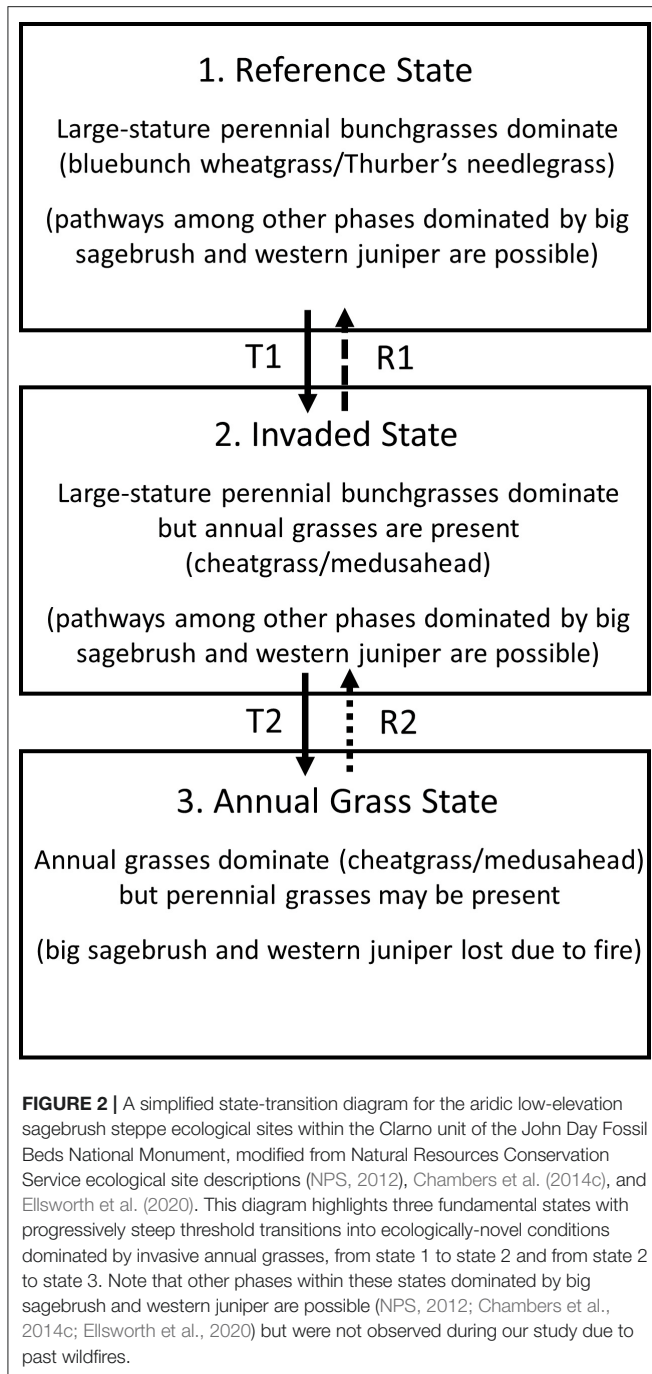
1. Reference State

Large-stature perennial bunchgrasses dominate (bluebunch wheatgrass/Thurber's needlegrass)

(pathways among other phases dominated by big sagebrush and western juniper are possible)

T1

R1

2. Invaded State

Large-stature perennial bunchgrasses dominate but annual grasses are present (cheatgrass/medusahead)

(pathways among other phases dominated by big sagebrush and western juniper are possible)

T2

R2

3. Annual Grass State

Annual grasses dominate (cheatgrass/medusahead) but perennial grasses may be present

(big sagebrush and western juniper lost due to fire)

**FIGURE 2 |** A simplified state-transition diagram for the aridic low-elevation sagebrush steppe ecological sites within the Clarno unit of the John Day Fossil Beds National Monument, modified from Natural Resources Conservation Service ecological site descriptions (NPS, 2012), Chambers et al. (2014c), and Ellsworth et al. (2020). This diagram highlights three fundamental states with progressively steep threshold transitions into ecologically-novel conditions dominated by invasive annual grasses, from state 1 to state 2 and from state 2 to state 3. Note that other phases within these states dominated by big sagebrush and western juniper are possible (NPS, 2012; Chambers et al., 2014c; Ellsworth et al., 2020) but were not observed during our study due to past wildfires.